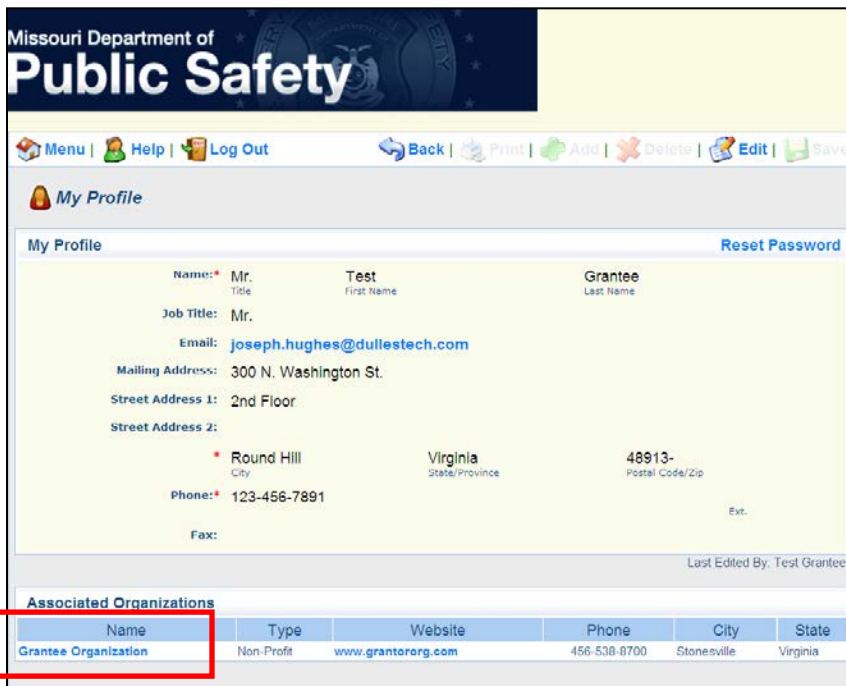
Missouri Department of
Public Safety

Menu | Help | Log Out Back | Print | Add | Delete | Edit | Save

My Profile

My Profile Reset Password

Name:* Mr. Test Grantee
Title First Name Last Name

Job Title: Mr.

Email: joseph.hughes@dullestech.com

Mailing Address: 300 N. Washington St.

Street Address 1: 2nd Floor

Street Address 2:

* Round Hill Virginia 48913-
City State/Province Postal Code/Zip

Phone:* 123-456-7891
Ext.

Fax:

Last Edited By: Test Grantee

Associated Organizations

| Name | Type | Website | Phone | City | State |
|---|---|---|---|---|---|
| Grantee Organization | Non-Profit | www.grantororg.com | 456-538-8700 | Stonesville | Virginia |